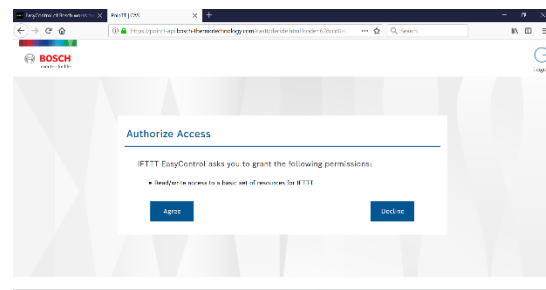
EasyControl IFTTT Bosch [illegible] | ×
IFTTT | DS ×
+
https://pointt-api.bosch-thermotechnology.com/auth/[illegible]
Search

BOSCH
Invented for life

Authorize Access

IFTTT EasyControl asks you to grant the following permissions:

• Read/write access to a basic set of resources for IFTTT

Agree
Decline